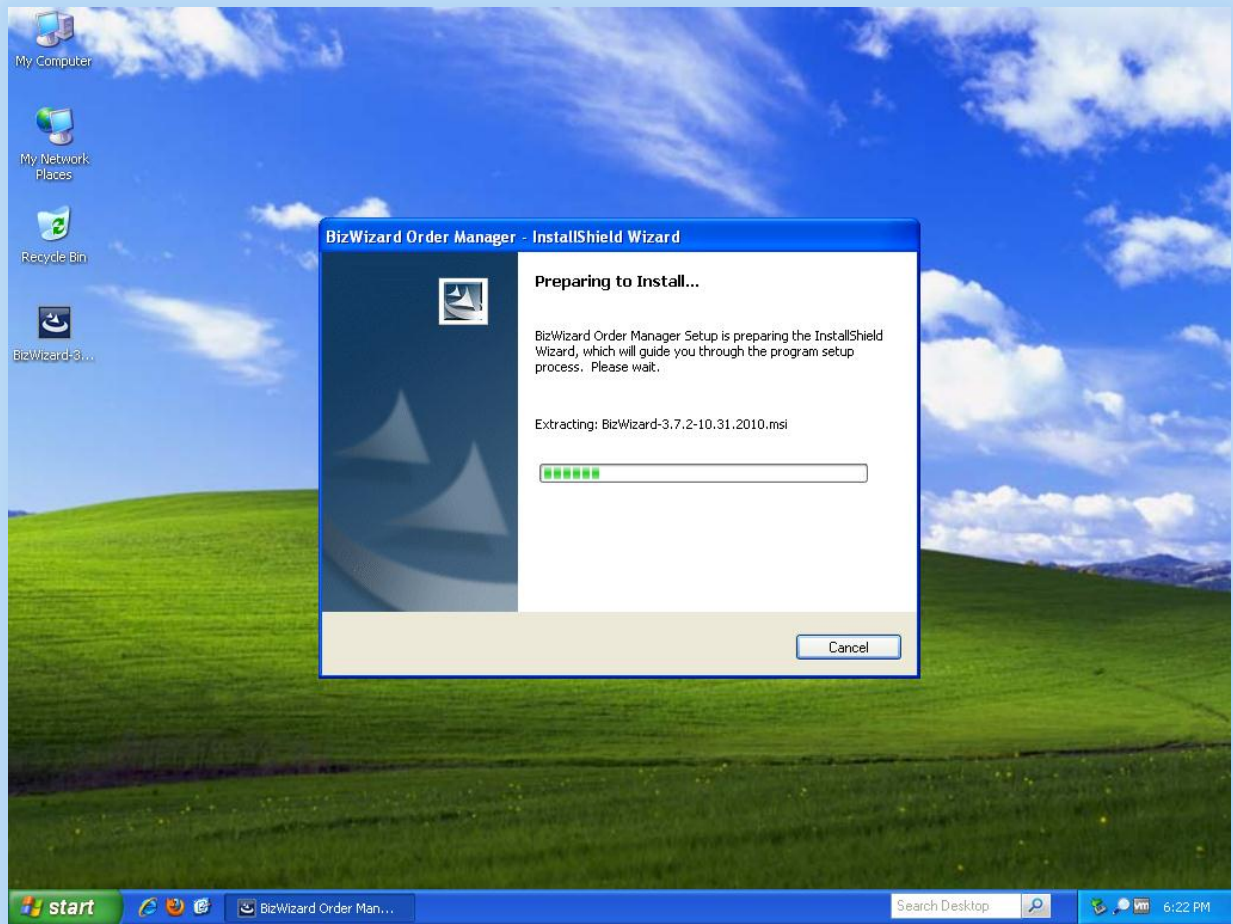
My Computer

My Network Places

Recycle Bin

BizWizard-3...

BizWizard Order Manager - InstallShield Wizard

Preparing to Install...

BizWizard Order Manager Setup is preparing the InstallShield Wizard, which will guide you through the program setup process. Please wait.

Extracting: BizWizard-3.7.2-10.31.2010.msi

Cancel

start

BizWizard Order Man...

Search Desktop

6:22 PM